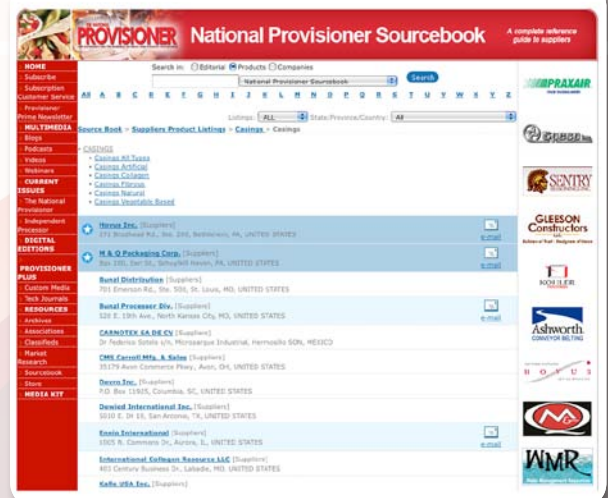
THE NATIONAL PROVISIONER

National Provisioner Sourcebook

A complete reference guide to suppliers

HOME
Subscribe
Subscription Customer Service
Provisioner Prime Newsletter
MULTIMEDIA
Blogs
Podcasts
Videos
Webinars
CURRENT ISSUES
The National Provisioner
Independent Processor
DIGITAL EDITIONS
PROVISIONER PLUS
Custom Media
Tech Journals
RESOURCES
Archives
Associations
Classifieds
Market Research
Sourcebook
Store
MEDIA KIT

Search in: Editorial Products Companies
National Provisioner Sourcebook
Search

All A B C D E F G H I J K L M N O P Q R S T U V W X Y Z

Listings: ALL State/Province/Country: All

Source Book > Suppliers Product Listings > Casings > Casings

CASINGS
Casings All Types
Casings Artificial
Casings Collagen
Casings Fibrous
Casings Natural
Casings Vegetable Based

Hovus Inc. [Suppliers]
271 Brodhead Rd., Ste. 200, Bethlehem, PA, UNITED STATES
e-mail

M & Q Packaging Corp. [Suppliers]
Box 280, Ext St., Schuylkill Haven, PA, UNITED STATES
e-mail

Bunzl Distribution [Suppliers]
701 Emerson Rd., Ste. 500, St. Louis, MO, UNITED STATES

Bunzl Processor Div. [Suppliers]
320 E. 19th Ave., North Kansas City, MO, UNITED STATES
e-mail

CARNOTEX SA DE CV [Suppliers]
Dr Federico Sotelo s/n, Microparque Industrial, Hermosillo SON, MEXICO

CMS Carroll Mfg. & Sales [Suppliers]
35179 Avon Commerce Pkwy., Avon, OH, UNITED STATES

Devro Inc. [Suppliers]
P.O. Box 11925, Columbia, SC, UNITED STATES

Dewied International Inc. [Suppliers]
5010 E. IH 10, San Antonio, TX, UNITED STATES

Enzio International [Suppliers]
1005 N. Commons Dr., Aurora, IL, UNITED STATES
e-mail

International Collagen Resource LLC [Suppliers]
401 Century Business Dr., Labadie, MO, UNITED STATES

Kalle USA Inc. [Suppliers]

PRAXAIR
SENTRY
GLEESON Constructors
KOHLER
Ashworth CONVEYOR BELTING
HOVUS
WMR